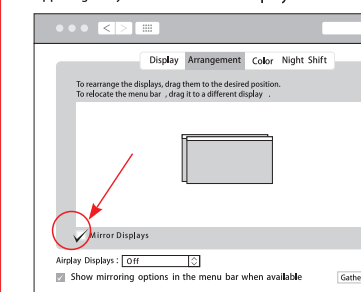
Display Arrangement Color Night Shift

To rearrange the displays, drag them to the desired position.
To relocate the menu bar , drag it to a different display .

Mirror Displays

Airplay Displays : Off

Show mirroring options in the menu bar when available

Gathe